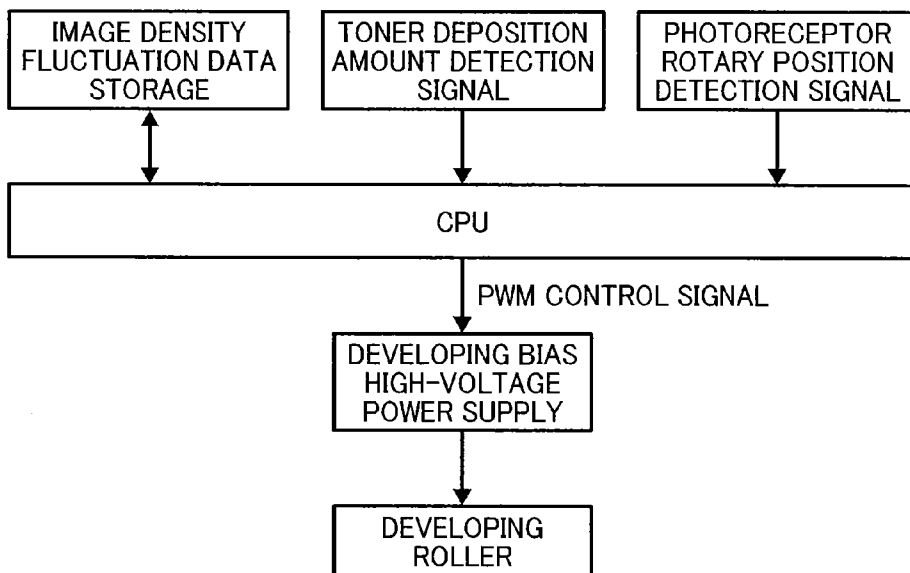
IMAGE DENSITY FLUCTUATION DATA STORAGE

TONER DEPOSITION AMOUNT DETECTION SIGNAL

PHOTORECEPTOR ROTARY POSITION DETECTION SIGNAL

CPU

PWM CONTROL SIGNAL

DEVELOPING BIAS HIGH-VOLTAGE POWER SUPPLY

DEVELOPING ROLLER